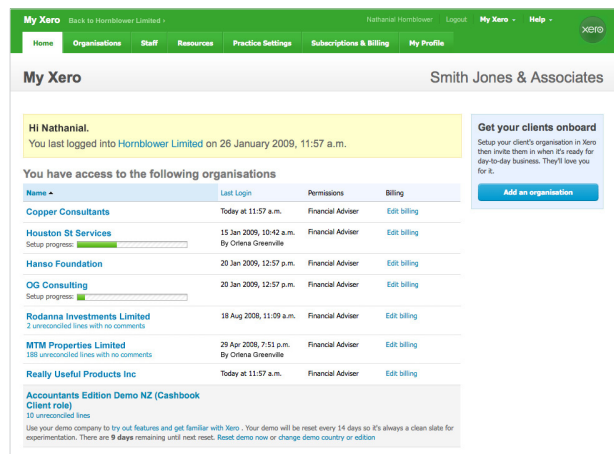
My Xero Back to Hornblower Limited ›

Nathanial Hornblower Logout My Xero ▾ Help ▾

xero

Home Organisations Staff Resources Practice Settings Subscriptions & Billing My Profile

My Xero

Smith Jones & Associates

Hi Nathanial.

You last logged into Hornblower Limited on 26 January 2009, 11:57 a.m.

You have access to the following organisations

| Name ▲ | Last Login | Permissions | Billing |
|---|---|---|---|
| Copper Consultants | Today at 11:57 a.m. | Financial Adviser | Edit billing |
| Houston St Services<br>Setup progress: | 15 Jan 2009, 10:42 a.m.<br>By Orlena Greenville | Financial Adviser | Edit billing |
| Hanso Foundation | 20 Jan 2009, 12:57 p.m. | Financial Adviser | Edit billing |
| OG Consulting<br>Setup progress: | 20 Jan 2009, 12:57 p.m. | Financial Adviser | Edit billing |
| Rodanna Investments Limited<br>2 unreconciled lines with no comments | 18 Aug 2008, 11:09 a.m. | Financial Adviser | Edit billing |
| MTM Properties Limited<br>188 unreconciled lines with no comments | 29 Apr 2008, 7:51 p.m.<br>By Orlena Greenville | Financial Adviser | Edit billing |
| Really Useful Products Inc | Today at 11:57 a.m. | Financial Adviser | Edit billing |

Accountants Edition Demo NZ (Cashbook Client role)
10 unreconciled lines

Use your demo company to try out features and get familiar with Xero . Your demo will be reset every 14 days so it's always a clean slate for experimentation. There are 9 days remaining until next reset. Reset demo now or change demo country or edition

Get your clients onboard

Setup your client's organisation in Xero then invite them in when it's ready for day-to-day business. They'll love you for it.

Add an organisation